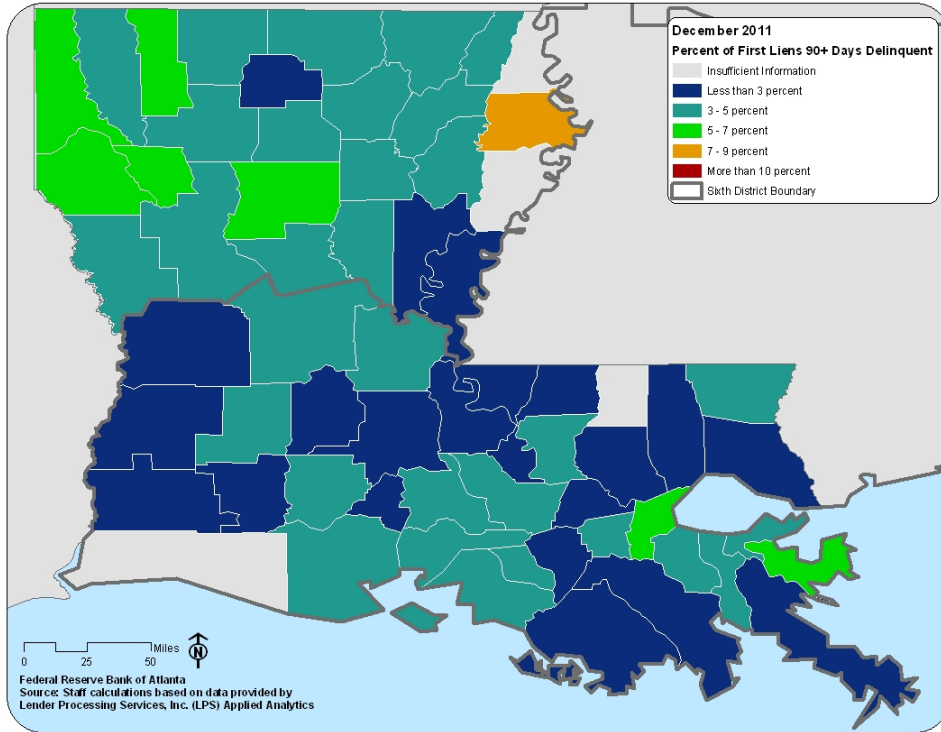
December 2011
Percent of First Liens 90+ Days Delinquent
Insufficient Information
Less than 3 percent
3 - 5 percent
5 - 7 percent
7 - 9 percent
More than 10 percent
Sixth District Boundary

Miles
0 25 50
N

Federal Reserve Bank of Atlanta
Source: Staff calculations based on data provided by Lender Processing Services, Inc. (LPS) Applied Analytics